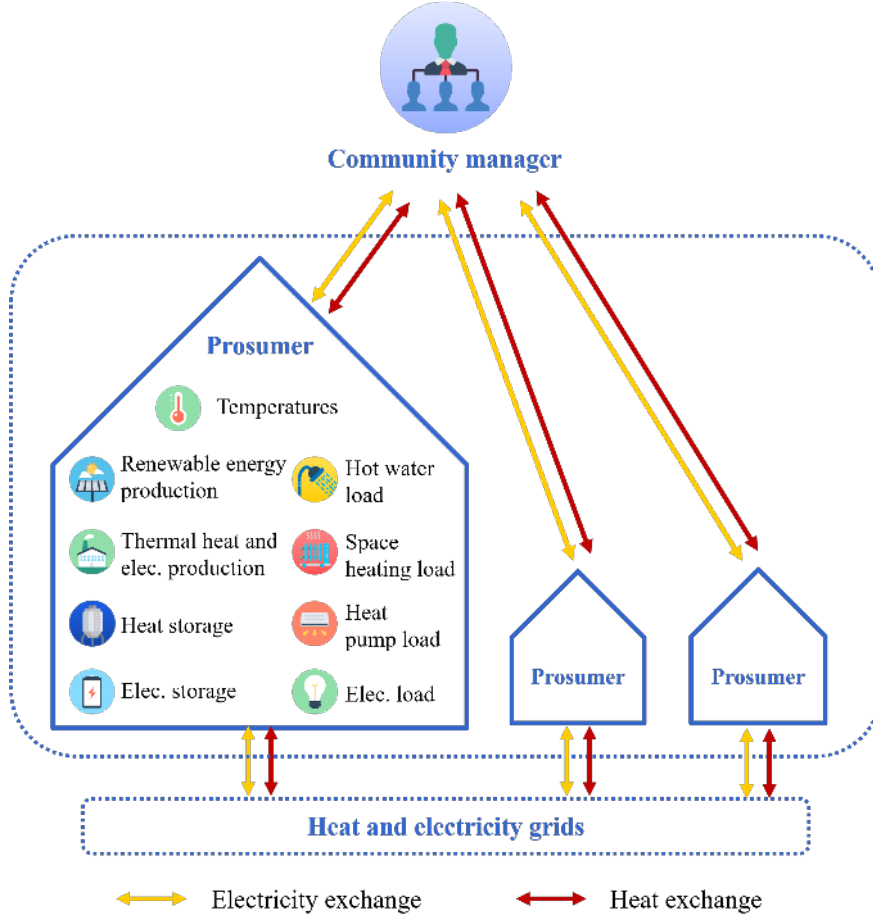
Community manager

Prosumer

Temperatures

Renewable energy production

Hot water load

Thermal heat and elec. production

Space heating load

Heat storage

Heat pump load

Elec. storage

Elec. load

Prosumer

Prosumer

Heat and electricity grids

Electricity exchange

Heat exchange